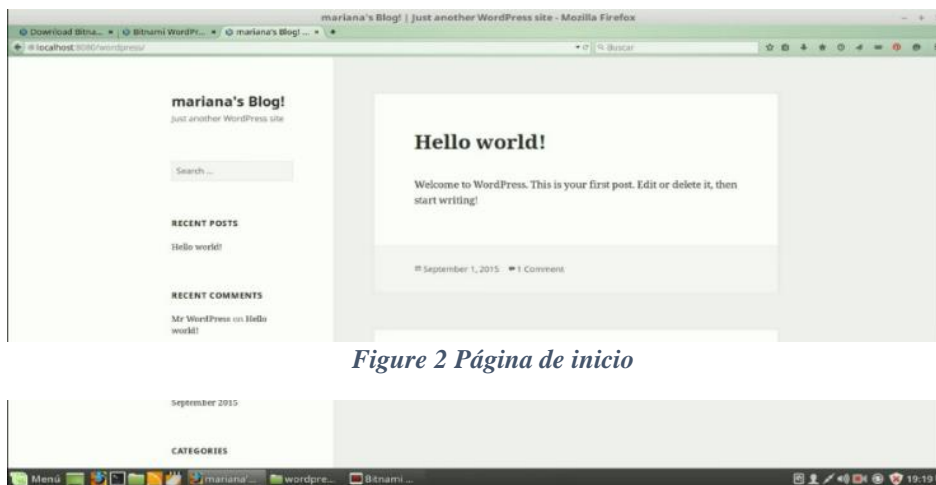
mariana's Blog! | Just another WordPress site - Mozilla Firefox

Download Bitna... × | Bitnami WordPr... × | mariana's Blog! ... × | +

localhost:8080/wordpress/

Buscar

mariana's Blog!

Just another WordPress site

Search ...

RECENT POSTS

Hello world!

RECENT COMMENTS

Mr WordPress on Hello world!

Hello world!

Welcome to WordPress. This is your first post. Edit or delete it, then start writing!

September 1, 2015 1 Comment

*Figure 2 Página de inicio*

September 2015

CATEGORIES

Menú mariana'... wordpre... Bitnami ... 19:19